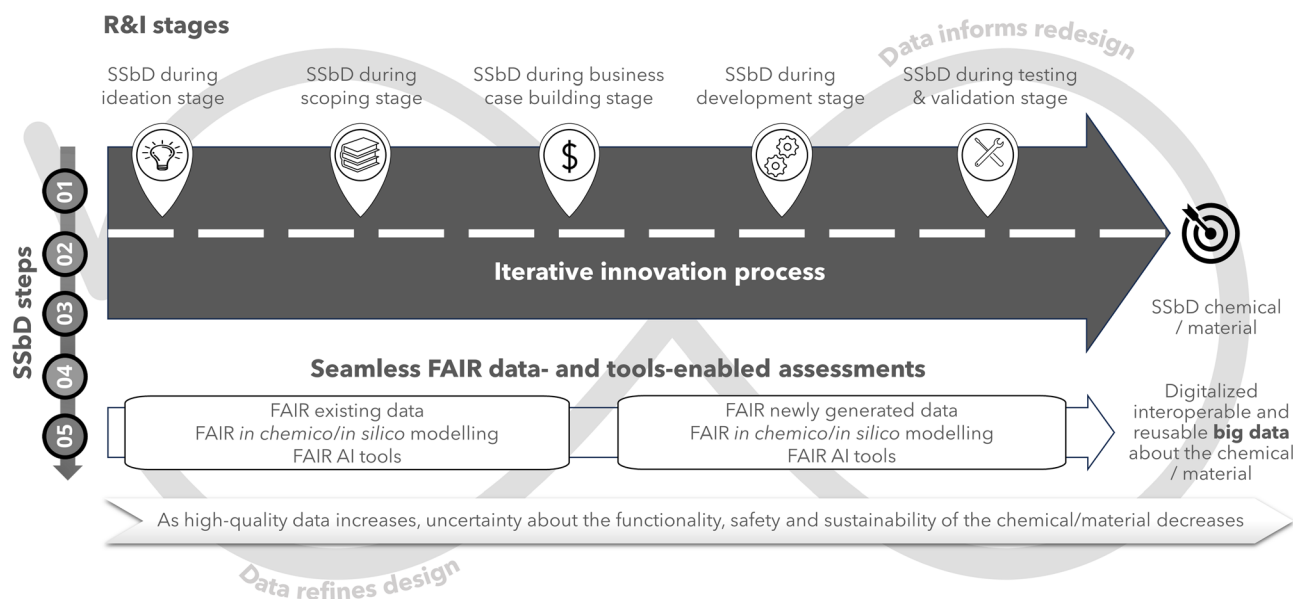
R&I stages

Data informs redesign

SSbD during ideation stage

SSbD during scoping stage

SSbD during business case building stage

SSbD during development stage

SSbD during testing & validation stage

SSbD steps

01

02

03

04

05

Iterative innovation process

SSbD chemical / material

Seamless FAIR data- and tools-enabled assessments

FAIR existing data
FAIR *in chemico*/*in silico* modelling
FAIR AI tools

FAIR newly generated data
FAIR *in chemico*/*in silico* modelling
FAIR AI tools

Digitalized interoperable and reusable **big data** about the chemical / material

As high-quality data increases, uncertainty about the functionality, safety and sustainability of the chemical/material decreases

Data refines design